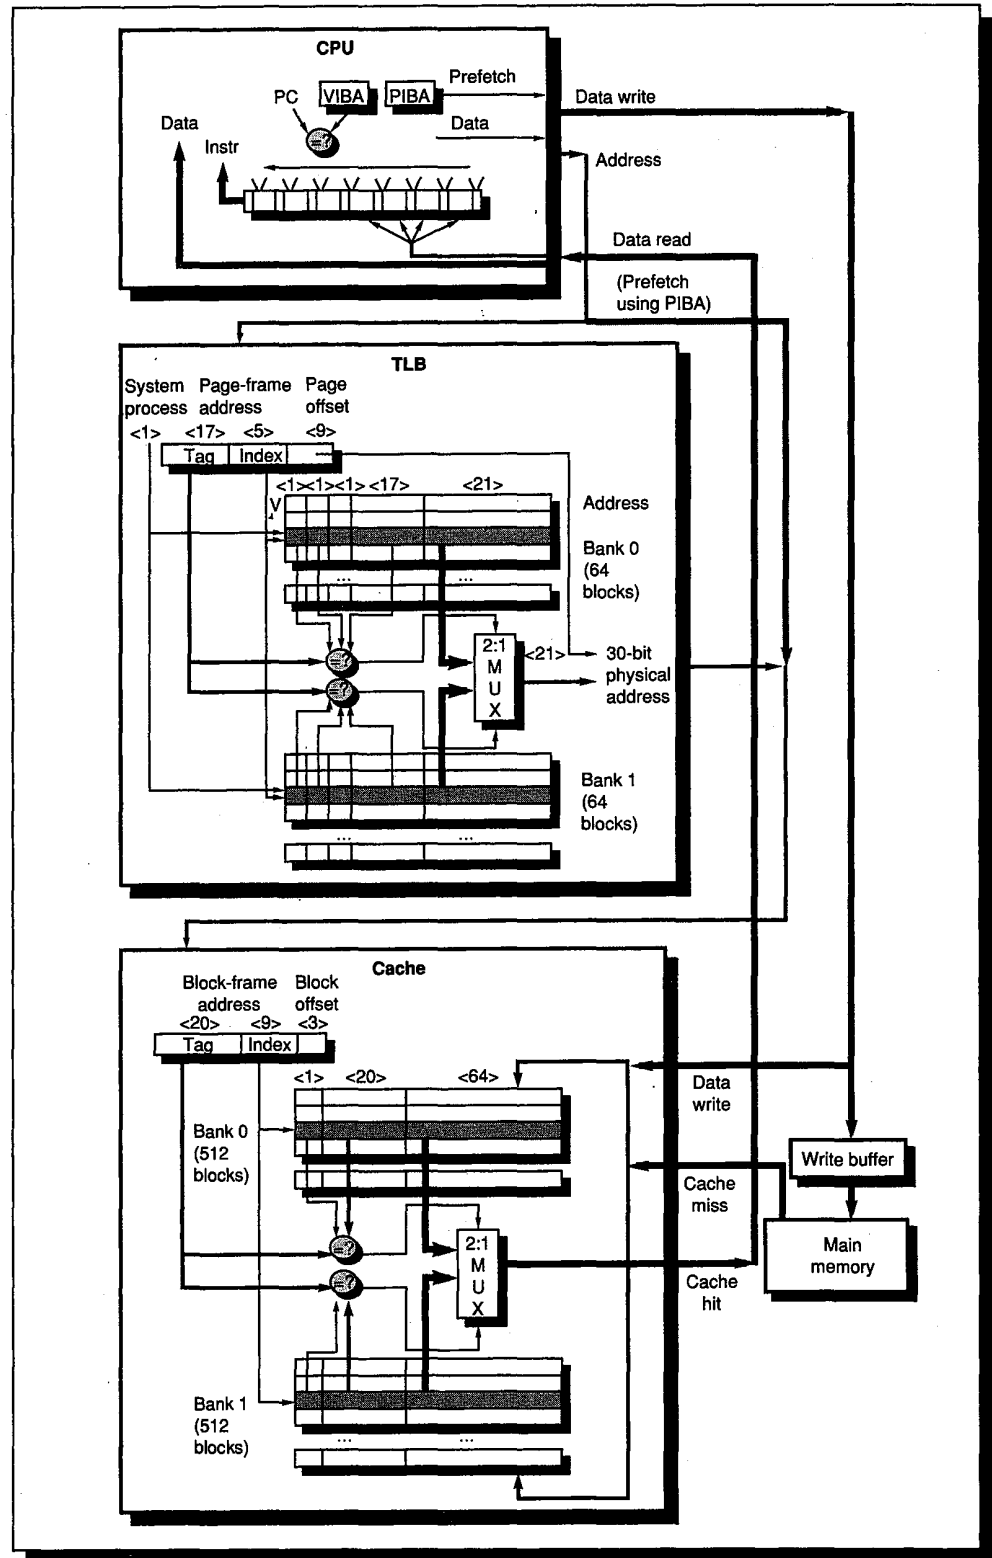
CPU

PC VIBA PIBA Prefetch

Data write

Data

Instr

Data

Address

Data read

(Prefetch using PIBA)

TLB

System process <1>

Page-frame address <17> <5>

Page offset <9>

Tag Index

<1> <1> <1> <17> <21>

V

Address

Bank 0 (64 blocks)

...

...

2:1 M U X

<21>

30-bit physical address

Bank 1 (64 blocks)

...

...

Cache

Block-frame address <20> <9>

Block offset <3>

Tag Index

<1> <20> <64>

Bank 0 (512 blocks)

Data write

Write buffer

Cache miss

2:1 M U X

Main memory

Cache hit

Bank 1 (512 blocks)

...

...